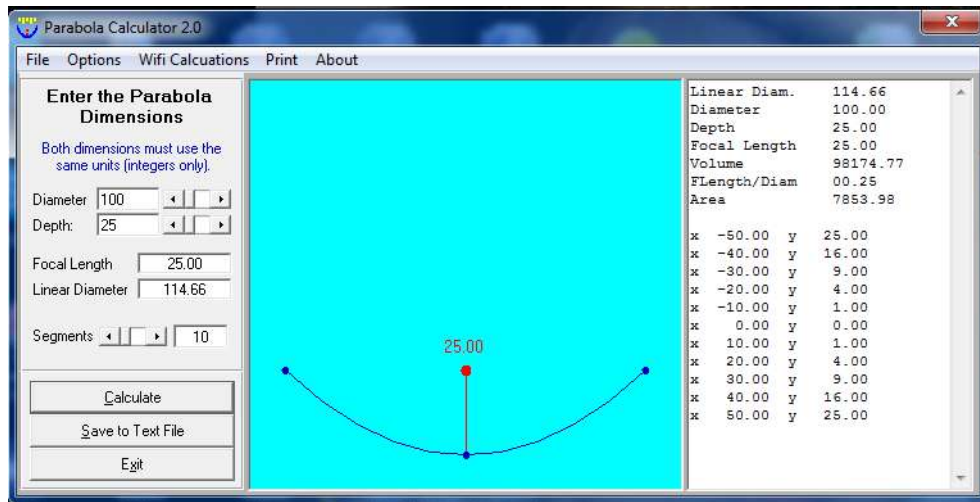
Parabola Calculator 2.0

File Options Wifi Calcuations Print About

Enter the Parabola Dimensions

Both dimensions must use the same units (integers only).

Diameter 100
Depth: 25

Focal Length 25.00
Linear Diameter 114.66

Segments 10

Calculate
Save to Text File
Exit

25.00

| | |
|---|---|
| Linear Diam. | 114.66 |
| Diameter | 100.00 |
| Depth | 25.00 |
| Focal Length | 25.00 |
| Volume | 98174.77 |
| FLength/Diam | 00.25 |
| Area | 7853.98 |

| | | | |
|---|---|---|---|
| x | -50.00 | y | 25.00 |
| x | -40.00 | y | 16.00 |
| x | -30.00 | y | 9.00 |
| x | -20.00 | y | 4.00 |
| x | -10.00 | y | 1.00 |
| x | 0.00 | y | 0.00 |
| x | 10.00 | y | 1.00 |
| x | 20.00 | y | 4.00 |
| x | 30.00 | y | 9.00 |
| x | 40.00 | y | 16.00 |
| x | 50.00 | y | 25.00 |